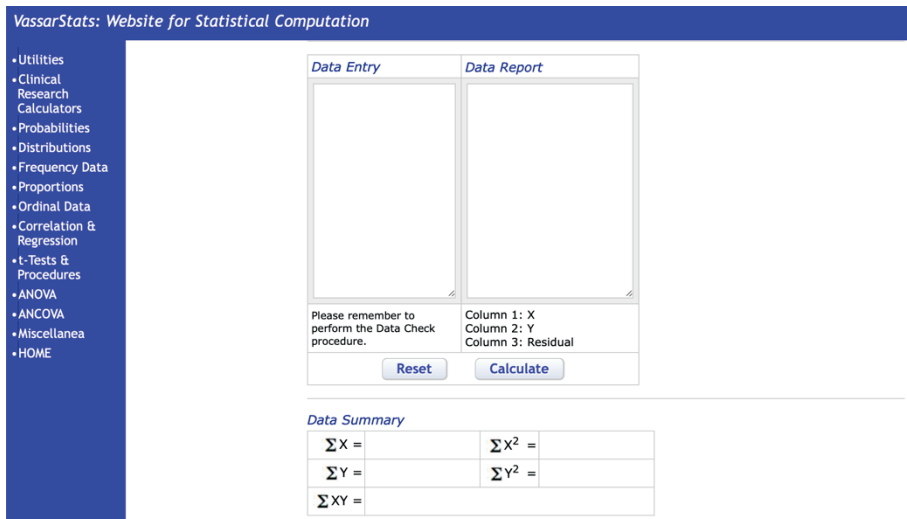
VassarStats: Website for Statistical Computation

• Utilities
• Clinical Research Calculators
• Probabilities
• Distributions
• Frequency Data
• Proportions
• Ordinal Data
• Correlation & Regression
• t-Tests & Procedures
• ANOVA
• ANCOVA
• Miscellanea
• HOME

| Data Entry | Data Report |
|---|---|
| | |
| Please remember to perform the Data Check procedure. | Column 1: X Column 2: Y Column 3: Residual |

Reset Calculate

Data Summary

| $\Sigma X =$ | | $\Sigma X^2 =$ | |
|---|---|---|---|
| $\Sigma Y =$ | | $\Sigma Y^2 =$ | |
| $\Sigma XY =$ | | | |